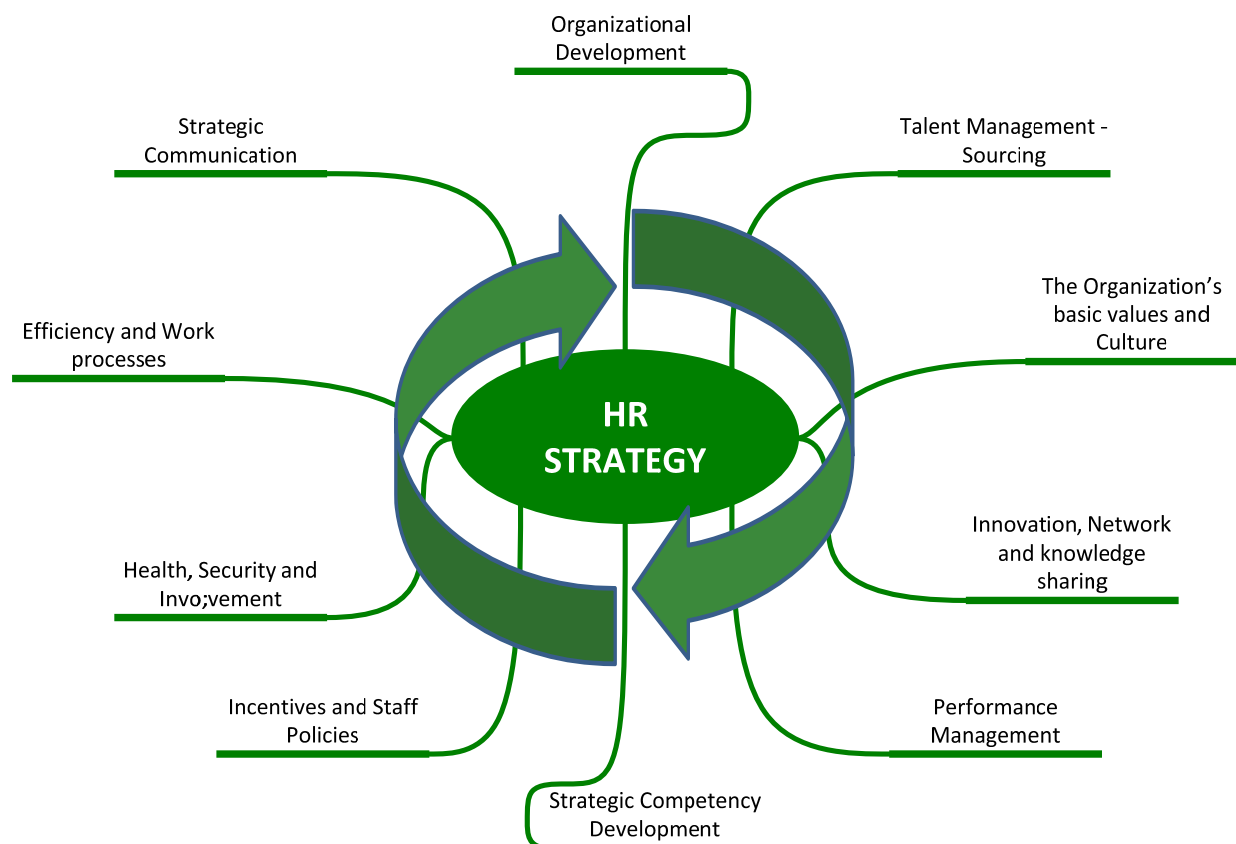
Organizational Development

Strategic Communication

Talent Management - Sourcing

The Organization's basic values and Culture

Efficiency and Work processes

HR STRATEGY

Innovation, Network and knowledge sharing

Health, Security and Invo;vement

Incentives and Staff Policies

Performance Management

Strategic Competency Development